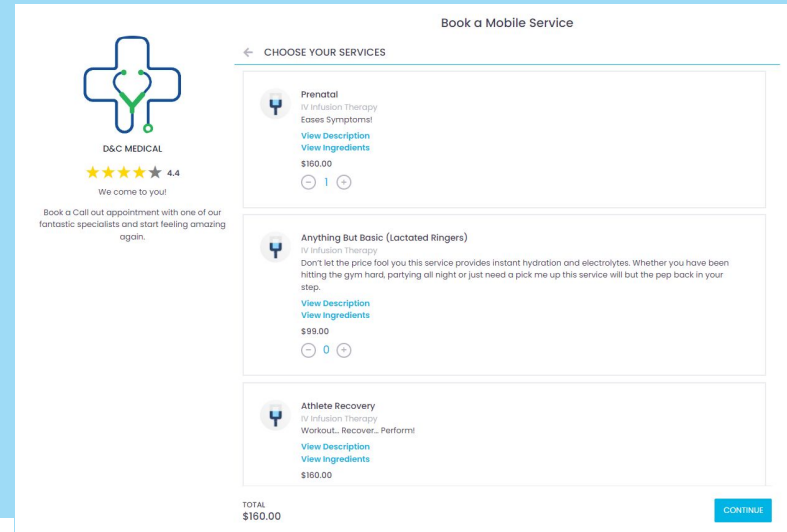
D&C MEDICAL

4.4

We come to you!

Book a Call out appointment with one of our fantastic specialists and start feeling amazing again.

Book a Mobile Service

← CHOOSE YOUR SERVICES

Prenatal
IV Infusion Therapy
Eases Symptoms!
View Description
View Ingredients
$160.00
1

Anything But Basic (Lactated Ringers)
IV Infusion Therapy
Don't let the price fool you this service provides instant hydration and electrolytes. Whether you have been hitting the gym hard, partying all night or just need a pick me up this service will but the pep back in your step.
View Description
View Ingredients
$99.00
0

Athlete Recovery
IV Infusion Therapy
Workout... Recover... Perform!
View Description
View Ingredients
$160.00

TOTAL
$160.00

CONTINUE